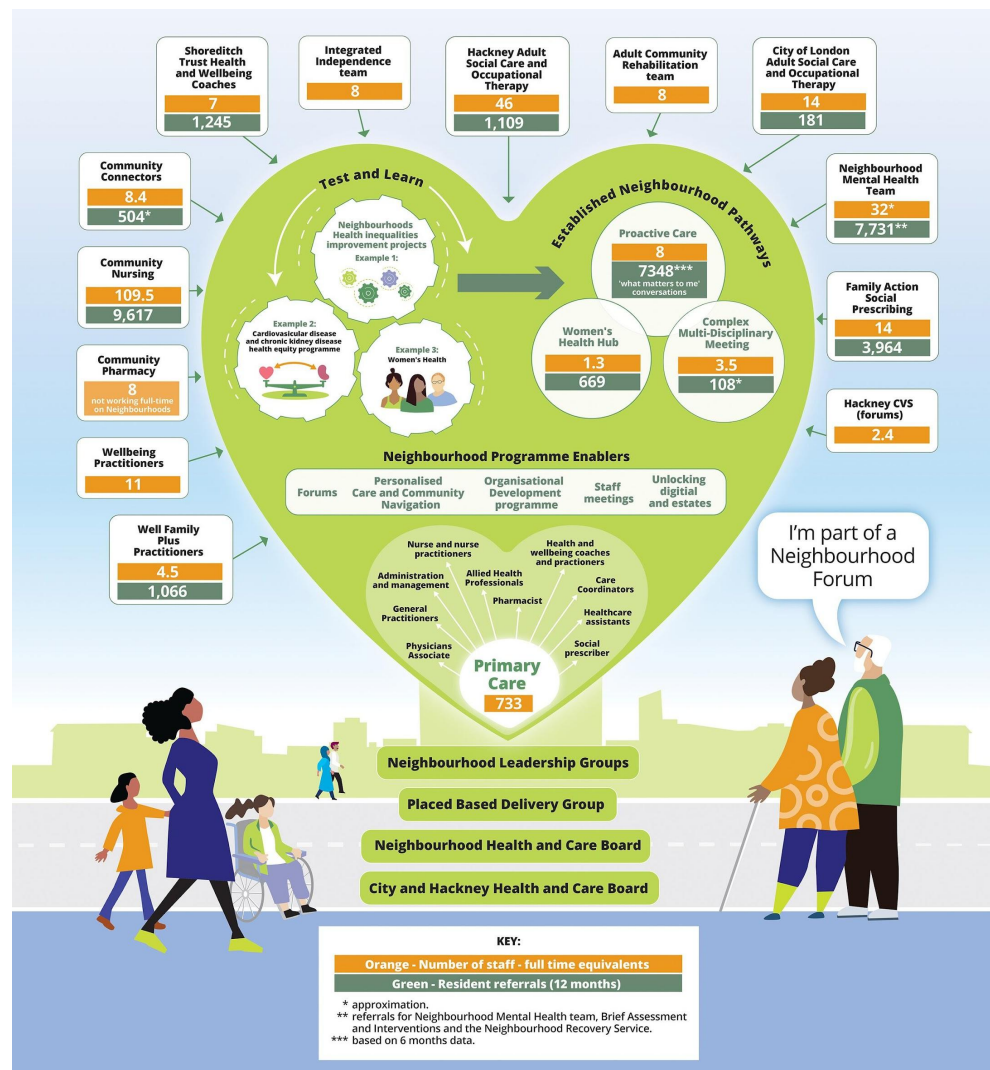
Shoreditch Trust Health and Wellbeing Coaches
7
1,245

Integrated Independence team
8

Hackney Adult Social Care and Occupational Therapy
46
1,109

Adult Community Rehabilitation team
8

City of London Adult Social Care and Occupational Therapy
14
181

Community Connectors
8.4
504*

Neighbourhood Mental Health Team
32*
7,731**

Test and Learn

Neighbourhoods Health inequalities improvement projects
Example 1:

Example 2: Cardiovascular disease and chronic kidney disease health equity programme

Example 3: Women's Health

Established Neighbourhood Pathways

Proactive Care
8
7348***
'what matters to me' conversations

Women's Health Hub
1.3
669

Complex Multi-Disciplinary Meeting
3.5
108*

Community Nursing
109.5
9,617

Community Pharmacy
8
not working full-time on Neighbourhoods

Family Action Social Prescribing
14
3,964

Hackney CVS (forums)
2.4

Wellbeing Practitioners
11

Neighbourhood Programme Enablers
Forums
Personalised Care and Community Navigation
Organisational Development programme
Staff meetings
Unlocking digitial and estates

Well Family Plus Practitioners
4.5
1,066

I'm part of a Neighbourhood Forum

Nurse and nurse practitioners
Health and wellbeing coaches and practioners
Administration and management
Allied Health Professionals
Care Coordinators
General Practitioners
Pharmacist
Healthcare assistants
Physicians Associate
Social prescriber

Primary Care
733

Neighbourhood Leadership Groups
Placed Based Delivery Group
Neighbourhood Health and Care Board
City and Hackney Health and Care Board

KEY:
Orange - Number of staff - full time equivalents
Green - Resident referrals (12 months)
* approximation.
** referrals for Neighbourhood Mental Health team, Brief Assessment and Interventions and the Neighbourhood Recovery Service.
*** based on 6 months data.